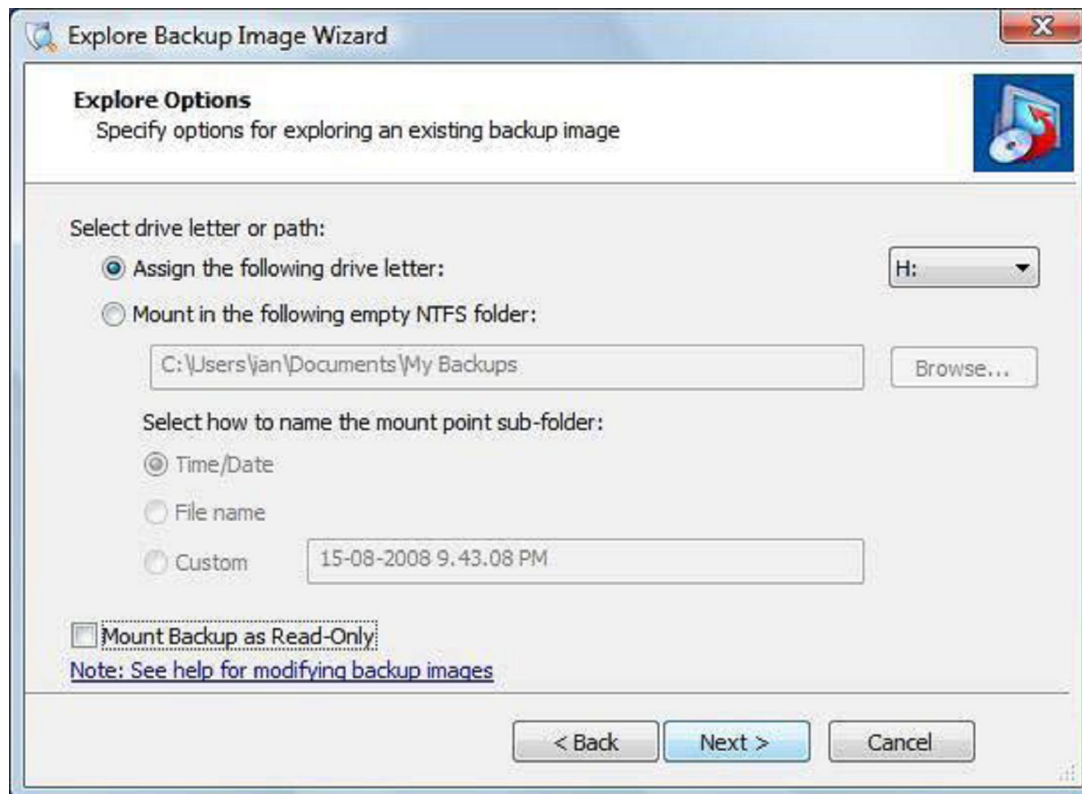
Explore Backup Image Wizard

Explore Options
Specify options for exploring an existing backup image

Select drive letter or path:

Assign the following drive letter:

H:

Mount in the following empty NTFS folder:

C:\Users\jan\Documents\My Backups

Browse...

Select how to name the mount point sub-folder:

Time/Date

File name

Custom

15-08-2008 9.43.08 PM

Mount Backup as Read-Only

Note: See help for modifying backup images

< Back

Next >

Cancel